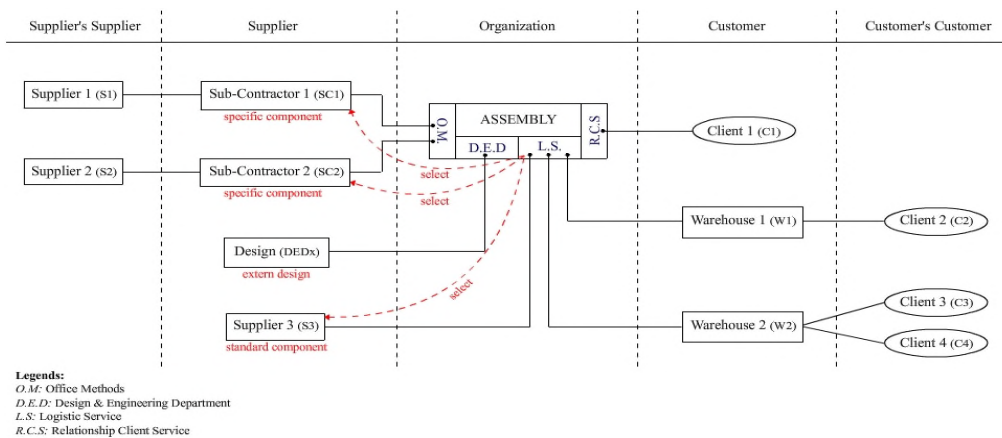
Supplier's Supplier

Supplier

Organization

Customer

Customer's Customer

Supplier 1 (S1)

Sub-Contractor 1 (SC1)

specific component

Supplier 2 (S2)

Sub-Contractor 2 (SC2)

specific component

Design (DEDx)

extern design

Supplier 3 (S3)

standard component

O.M.

ASSEMBLY

D.E.D

L.S.

R.C.S

select

select

select

Client 1 (C1)

Warehouse 1 (W1)

Client 2 (C2)

Warehouse 2 (W2)

Client 3 (C3)

Client 4 (C4)

Legends:
O.M: Office Methods
D.E.D: Design & Engineering Department
L.S: Logistic Service
R.C.S: Relationship Client Service